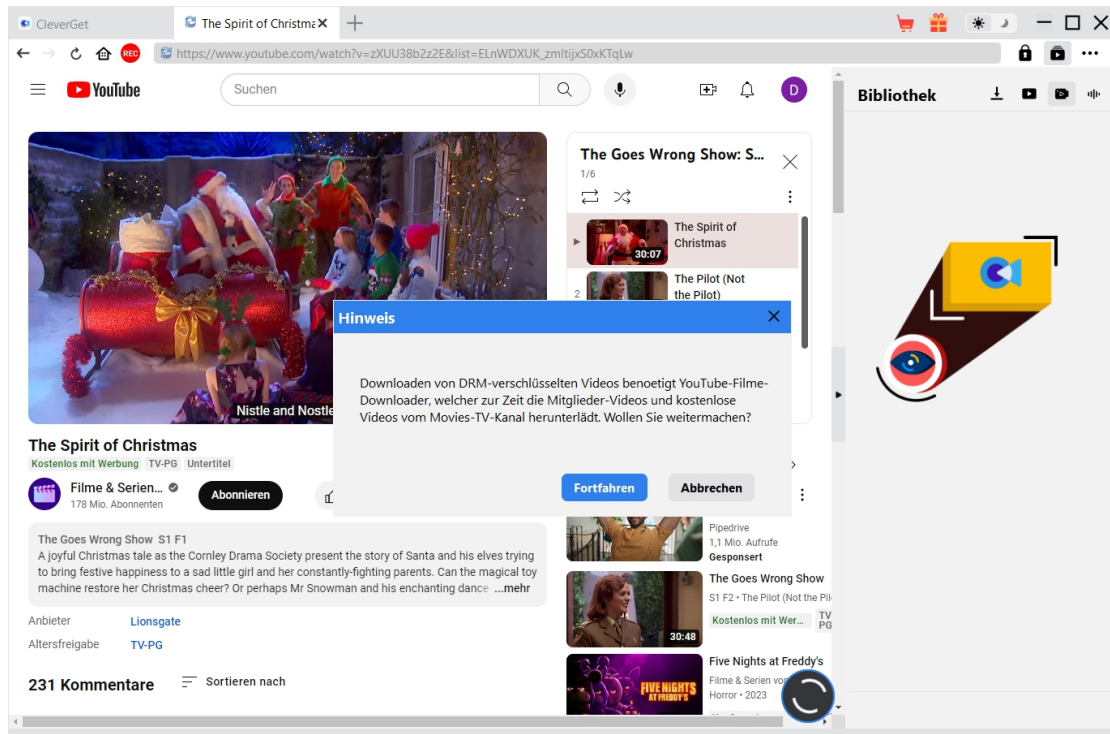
CleverGet
The Spirit of Christma
https://www.youtube.com/watch?v=zXUU38b2z2E&list=ELnWDXUK_zmltijxS0xKTqLw
YouTube
Suchen
D
Bibliothek
The Goes Wrong Show: S...
1/6
The Spirit of Christmas
30:07
2
The Pilot (Not the Pilot)
Nistle and Nostle
Hinweis
Downloaden von DRM-verschlüsselten Videos benoetigt YouTube-Filme-Downloader, welcher zur Zeit die Mitglieder-Videos und kostenlose Videos vom Movies-TV-Kanal herunterlädt. Wollen Sie weitermachen?
Fortfahren
Abbrechen
The Spirit of Christmas
Kostenlos mit Werbung TV-PG Untertitel
Filme & Serien...
178 Mio. Abonnenten
Abonnieren
Pipedrive
1,1 Mio. Aufrufe
Gesponsert
The Goes Wrong Show S1 F1
A joyful Christmas tale as the Cornley Drama Society present the story of Santa and his elves trying to bring festive happiness to a sad little girl and her constantly-fighting parents. Can the magical toy machine restore her Christmas cheer? Or perhaps Mr Snowman and his enchanting dance ...mehr
The Goes Wrong Show
S1 F2 • The Pilot (Not the Pil
Kostenlos mit Wer...
TV PG
30:48
Anbieter
Lionsgate
Altersfreigabe
TV-PG
Five Nights at Freddy's
Filme & Serien vo
Horror • 2023
FIVE NIGHTS AT FREDDY'S
231 Kommentare
Sortieren nach